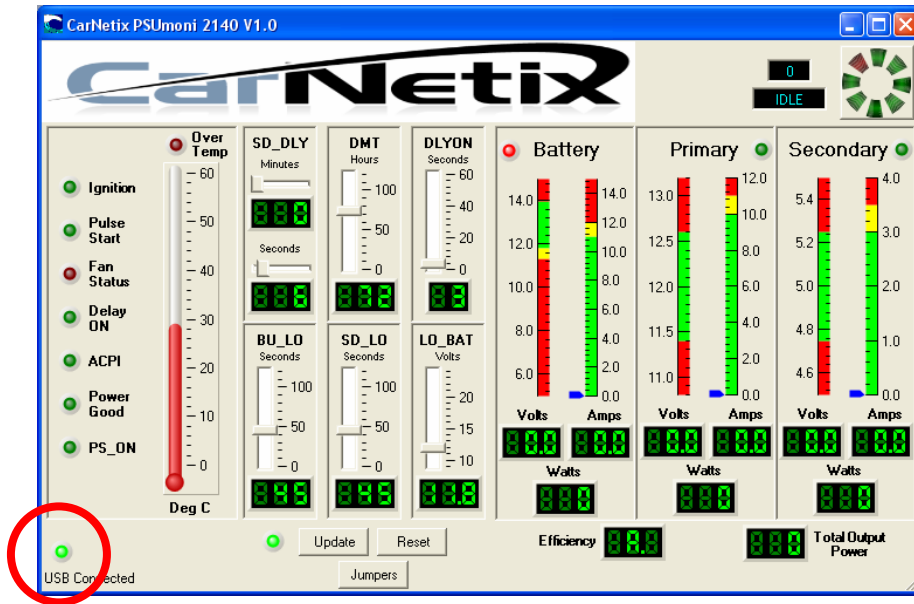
CarNetix PSUmoni 2140 V1.0

CarNetix

0

IDLE

Over Temp

Ignition

Pulse Start

Fan Status

Delay ON

ACPI

Power Good

PS_ON

60
50
40
30
20
10
0

Deg C

SD_DLY
Minutes
Seconds

DMT
Hours
100
50
0

DLYON
Seconds
60
40
20
0

BU_LO
Seconds
100
50
0

SD_LO
Seconds
100
50
0

LO_BAT
Volts
20
15
10

Battery
14.0
12.0
10.0
8.0
6.0
14.0
12.0
10.0
8.0
6.0
4.0
2.0
0.0
Volts
Amps
Watts

Primary
13.0
12.5
12.0
11.5
11.0
12.0
10.0
8.0
6.0
4.0
2.0
0.0
Volts
Amps
Watts

Secondary
5.4
5.2
5.0
4.8
4.6
4.0
3.0
2.0
1.0
0.0
Volts
Amps
Watts

Update
Reset
Jumpers

Efficiency

Total Output Power

USB Connected